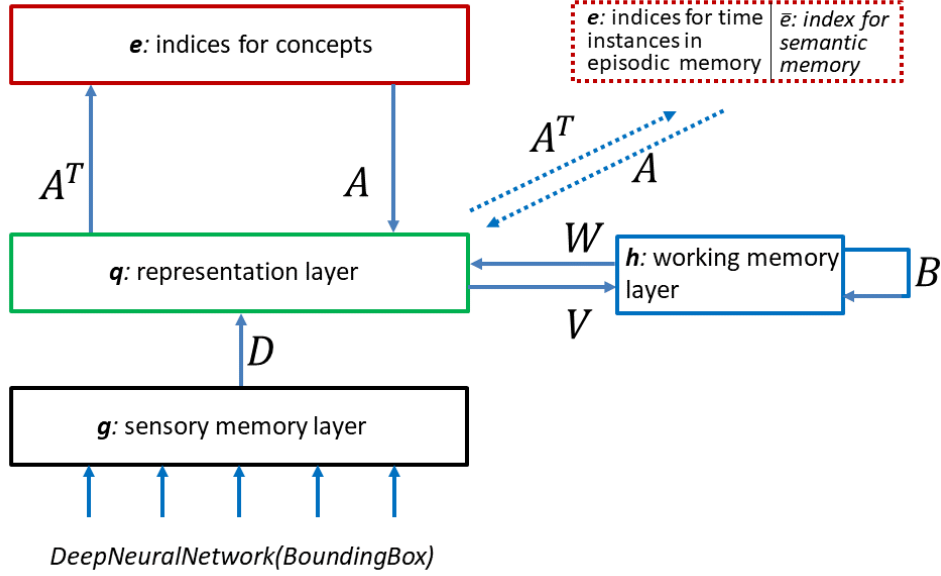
***e**: indices for concepts*

***e**: indices for time instances in episodic memory* | *$\bar{e}$: index for semantic memory*

$A^T$

$A$

$A^T$

$A$

$W$

***q**: representation layer*

***h**: working memory layer*

$B$

$V$

$D$

***g**: sensory memory layer*

*DeepNeuralNetwork(BoundingBox)*